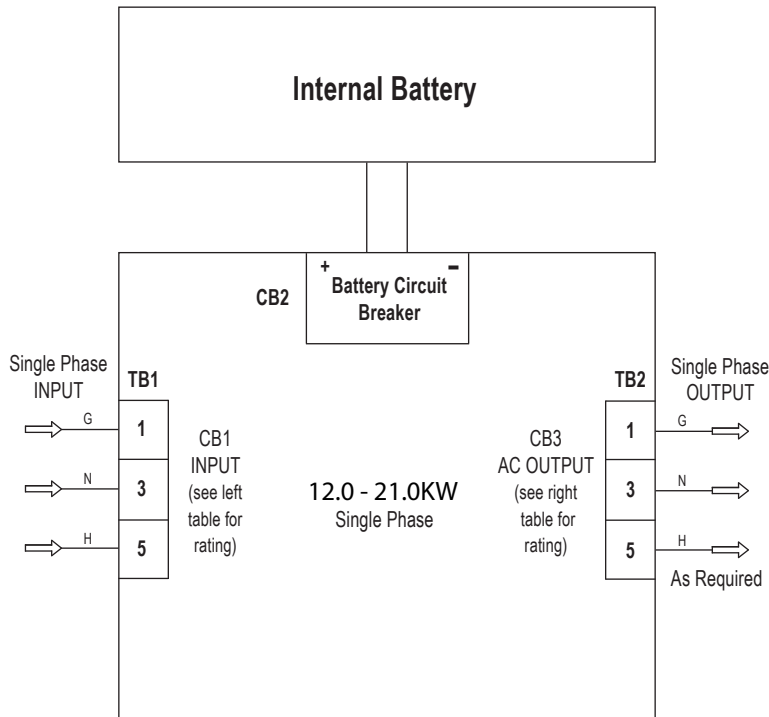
Internal Battery

CB2

+ Battery Circuit Breaker −

Single Phase INPUT

TB1

G
1
N
3
H
5

CB1 INPUT (see left table for rating)

12.0 - 21.0KW
Single Phase

CB3 AC OUTPUT (see right table for rating)

Single Phase OUTPUT

TB2

1
G
3
N
5
H

As Required